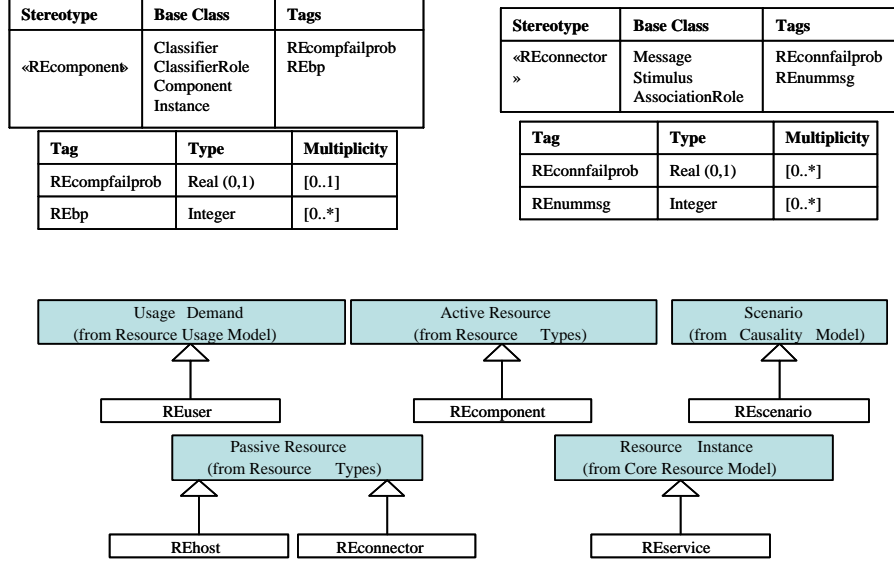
| Stereotype | Base Class | Tags |
|---|---|---|
| «REcomponent» | Classifier ClassifierRole Component Instance | REcompfailprob REbp |

| Tag | Type | Multiplicity |
|---|---|---|
| REcompfailprob | Real (0,1) | [0..1] |
| REbp | Integer | [0..*] |

| Stereotype | Base Class | Tags |
|---|---|---|
| «REconnector » | Message Stimulus AssociationRole | REconnfailprob REnummsg |

| Tag | Type | Multiplicity |
|---|---|---|
| REconnfailprob | Real (0,1) | [0..*] |
| REnummsg | Integer | [0..*] |

Usage Demand
(from Resource Usage Model)

Active Resource
(from Resource Types)

Scenario
(from Causality Model)

REuser

REcomponent

REscenario

Passive Resource
(from Resource Types)

Resource Instance
(from Core Resource Model)

REhost

REconnector

REservice